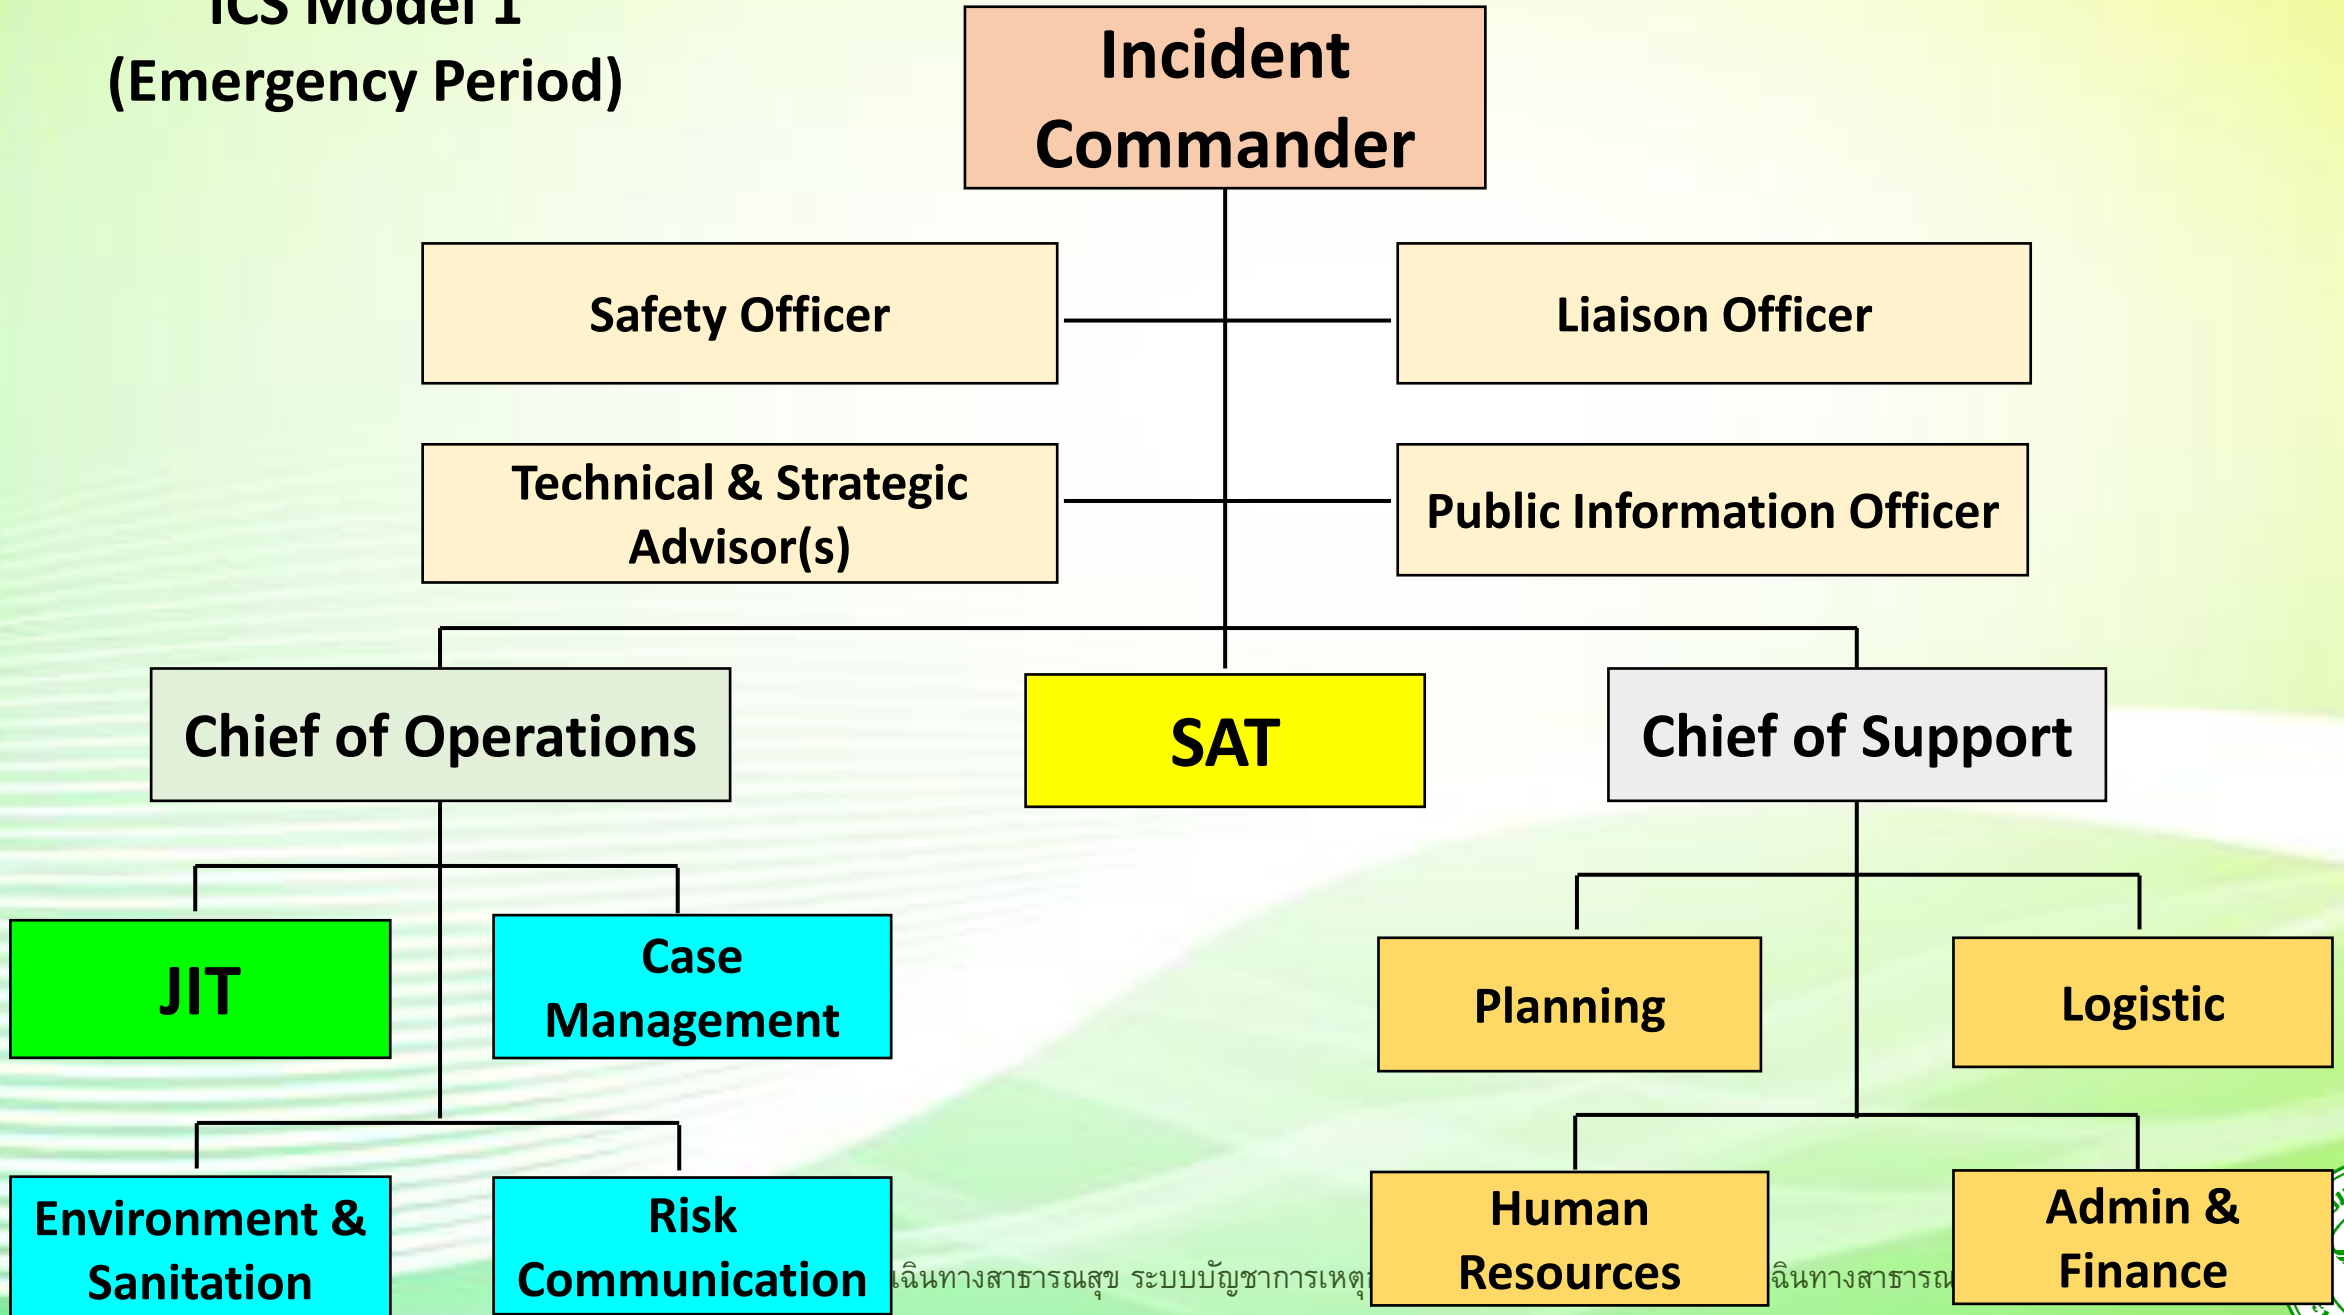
ICS Model 1
(Emergency Period)

Incident Commander

Safety Officer

Liaison Officer

Technical & Strategic Advisor(s)

Public Information Officer

Chief of Operations

SAT

Chief of Support

JIT

Case Management

Planning

Logistic

Environment & Sanitation

Risk Communication

ฉินทางสาธารณสุข ระบบบัญชาการเหตุ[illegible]

Human Resources

ฉินทางสาธารณ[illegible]

Admin & Finance